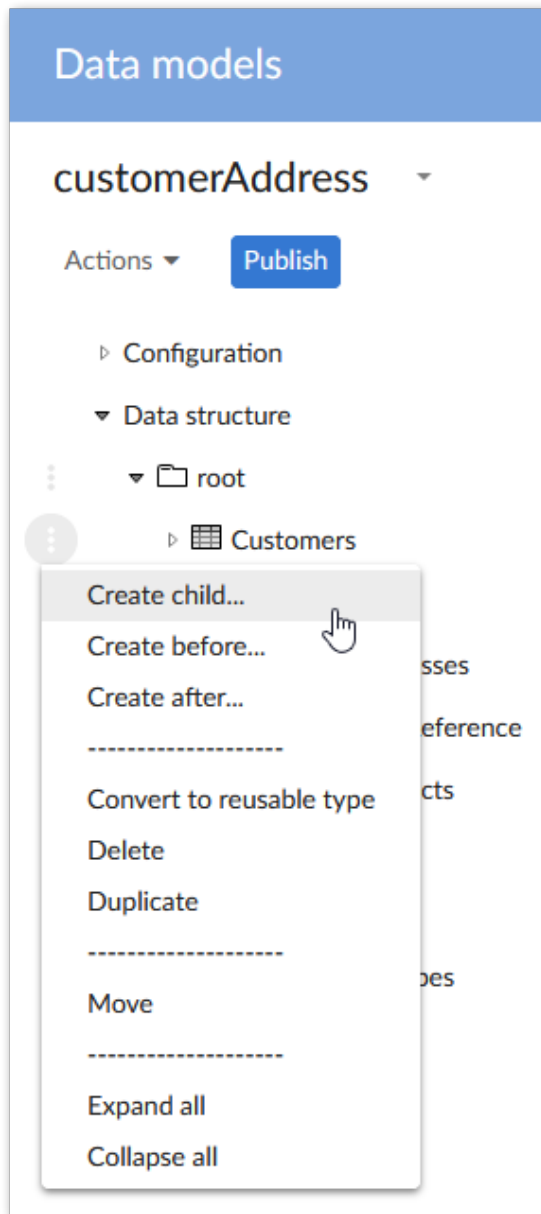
Data models

customerAddress

Actions

Publish

Configuration

Data structure

root

Customers

Create child...

Create before...

Create after...

--------------------

Convert to reusable type

Delete

Duplicate

--------------------

Move

--------------------

Expand all

Collapse all

sses

eference

cts

pes